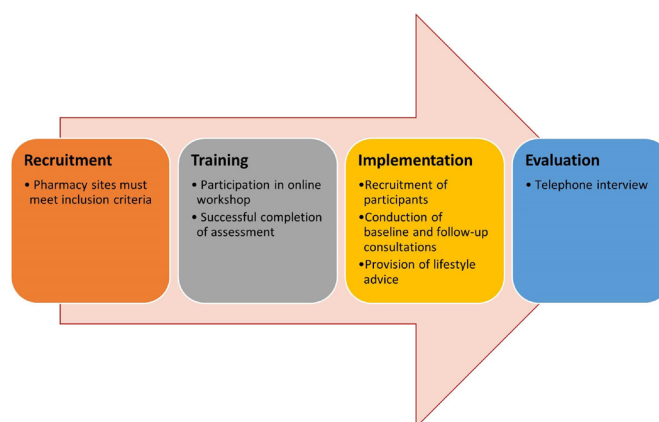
Recruitment
• Pharmacy sites must meet inclusion criteria

Training
• Participation in online workshop
• Successful completion of assessment

Implementation
•Recruitment of participants
•Conduction of baseline and follow-up consultations
•Provision of lifestyle advice

Evaluation
• Telephone interview